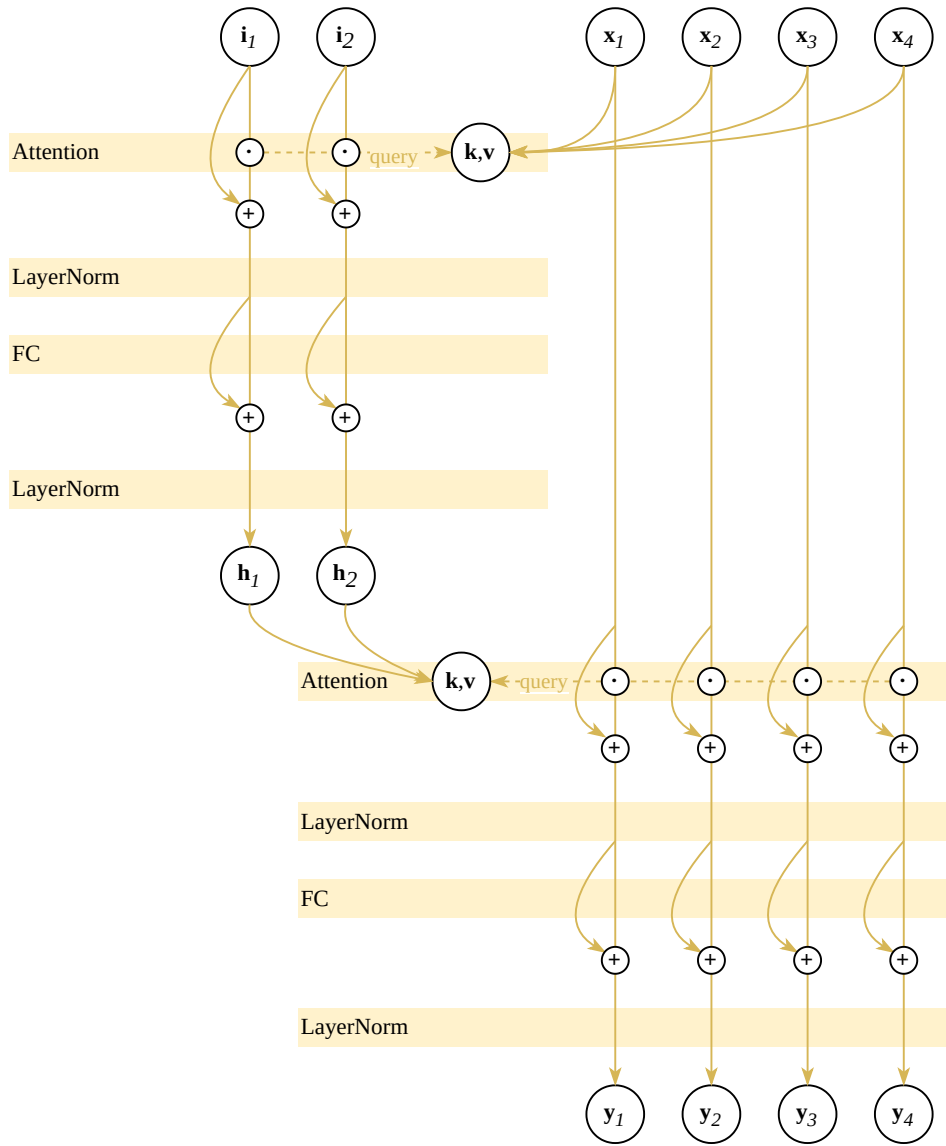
$\mathbf{i}_1$ $\mathbf{i}_2$ $\mathbf{x}_1$ $\mathbf{x}_2$ $\mathbf{x}_3$ $\mathbf{x}_4$

Attention $\odot$ $\odot$ query $\mathbf{k,v}$

+ +

LayerNorm

FC

+ +

LayerNorm

$\mathbf{h}_1$ $\mathbf{h}_2$

Attention $\mathbf{k,v}$ query $\odot$ $\odot$ $\odot$ $\odot$

+ + + +

LayerNorm

FC

+ + + +

LayerNorm

$\mathbf{y}_1$ $\mathbf{y}_2$ $\mathbf{y}_3$ $\mathbf{y}_4$